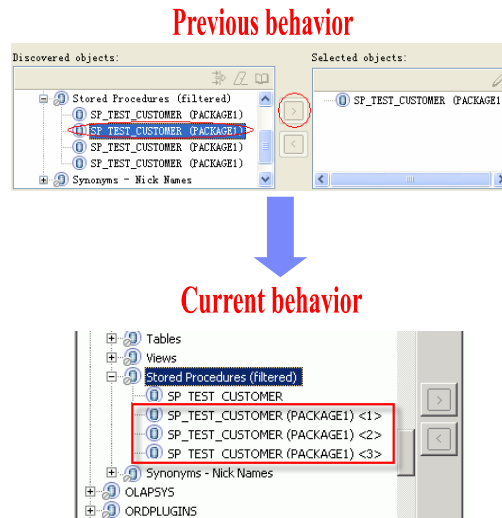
Previous behavior

Discovered objects:

Stored Procedures (filtered)
SP_TEST_CUSTOMER (PACKAGE1)
SP_TEST_CUSTOMER (PACKAGE1)
SP_TEST_CUSTOMER (PACKAGE1)
SP_TEST_CUSTOMER (PACKAGE1)
Synonyms - Nick Names

>
<

Selected objects:

SP_TEST_CUSTOMER (PACKAGE1

Current behavior

Tables
Views
Stored Procedures (filtered)
SP_TEST_CUSTOMER
SP_TEST_CUSTOMER (PACKAGE1) <1>
SP_TEST_CUSTOMER (PACKAGE1) <2>
SP_TEST_CUSTOMER (PACKAGE1) <3>
Synonyms - Nick Names
OLAPSYS
ORDPLUGINS

>
<